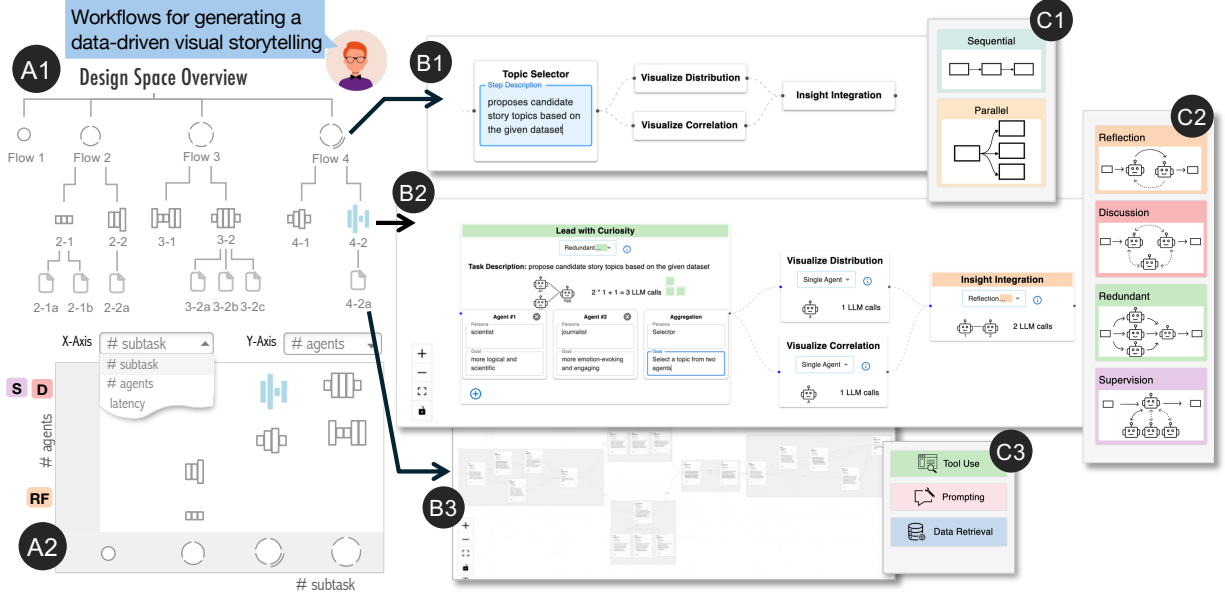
Workflows for generating a data-driven visual storytelling

A1
Design Space Overview

Flow 1
Flow 2
Flow 3
Flow 4

2-1
2-2
3-1
3-2
4-1
4-2

2-1a
2-1b
2-2a
3-2a
3-2b
3-2c
4-2a

X-Axis
# subtask
# subtask
# agents
latency

Y-Axis
# agents

S
D
# agents
RF

A2
# subtask

B1
Topic Selector
Step Description
proposes candidate story topics based on the given dataset
Visualize Distribution
Visualize Correlation
Insight Integration

C1
Sequential
Parallel

B2
Lead with Curiosity
Redundant
Task Description: propose candidate story topics based on the given dataset
2 * 1 + 1 = 3 LLM calls
Agent #1
Persona
scientist
Goal
more logical and scientific
Agent #2
Persona
journalist
Goal
more emotion-evoking and engaging
Aggregation
Persona
Selector
Goal
Select a topic from two agents

Visualize Distribution
Single Agent
1 LLM calls
Visualize Correlation
Single Agent
1 LLM calls
Insight Integration
Reflection...
2 LLM calls

C2
Reflection
Discussion
Redundant
Supervision

B3

C3
Tool Use
Prompting
Data Retrieval